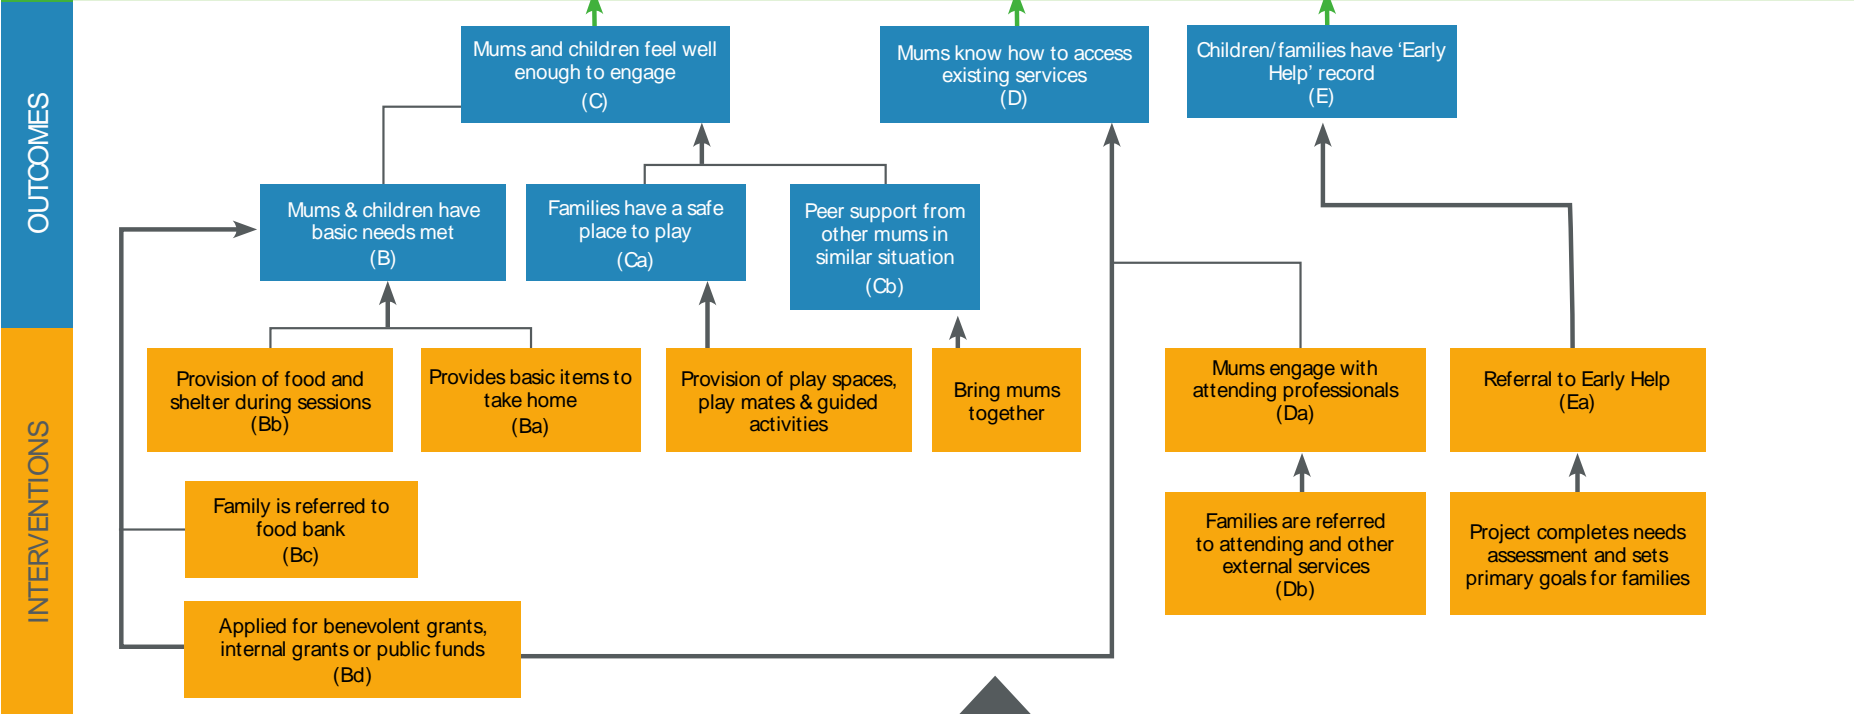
OUTCOMES

INTERVENTIONS

Mums and children feel well enough to engage
(C)

Mums know how to access existing services
(D)

Children/families have 'Early Help' record
(E)

Mums & children have basic needs met
(B)

Families have a safe place to play
(Ca)

Peer support from other mums in similar situation
(Cb)

Provision of food and shelter during sessions
(Bb)

Provides basic items to take home
(Ba)

Provision of play spaces, play mates & guided activities

Bring mums together

Mums engage with attending professionals
(Da)

Referral to Early Help
(Ea)

Family is referred to food bank
(Bc)

Families are referred to attending and other external services
(Db)

Project completes needs assessment and sets primary goals for families

Applied for benevolent grants, internal grants or public funds
(Bd)